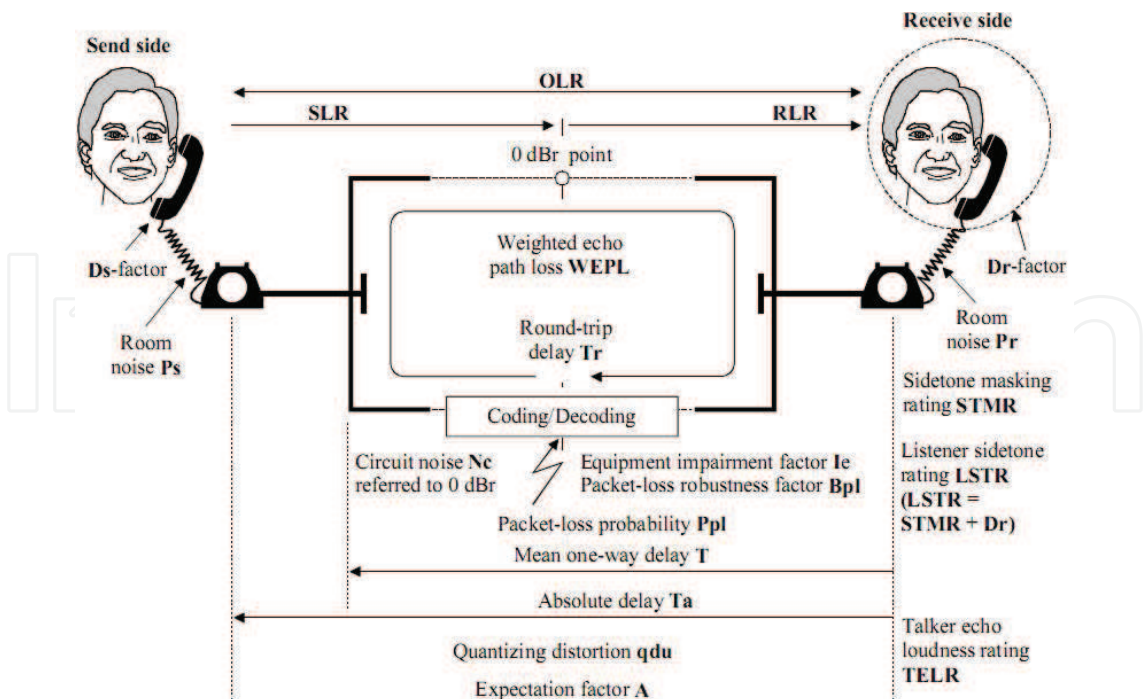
Send side

Receive side

OLR

SLR

RLR

0 dBr point

Weighted echo path loss WEPL

Round-trip delay Tr

Ds-factor

Room noise Ps

Dr-factor

Room noise Pr

Sidetone masking rating STMR

Coding/Decoding

Listener sidetone rating LSTR (LSTR = STMR + Dr)

Circuit noise Nc referred to 0 dBr

Equipment impairment factor Ie
Packet-loss robustness factor Bpl

Packet-loss probability Ppl

Mean one-way delay T

Absolute delay Ta

Talker echo loudness rating TELR

Quantizing distortion qdu

Expectation factor A